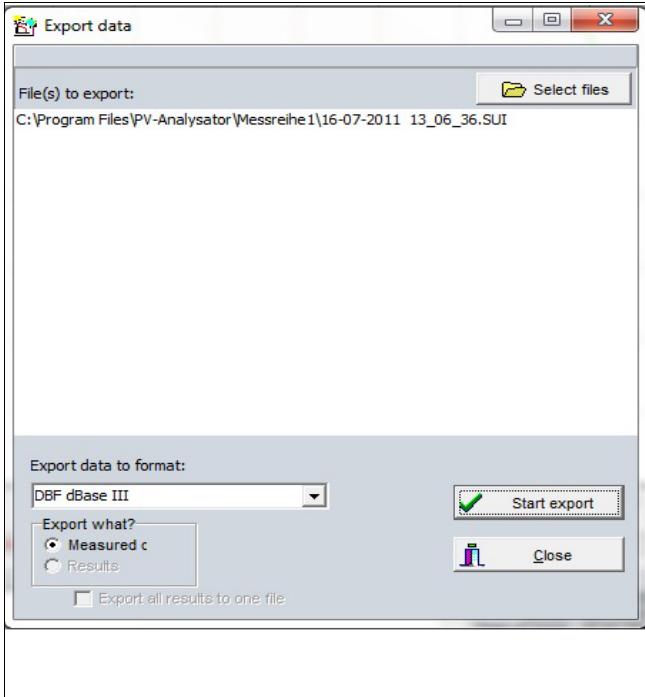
Export data

File(s) to export:

Select files

C:\Program Files\PV-Analysator\Messreihe1\16-07-2011 13_06_36.SUI

Export data to format:

DBF dBase III

Start export

Export what?

Measured c

Results

Close

Export all results to one file